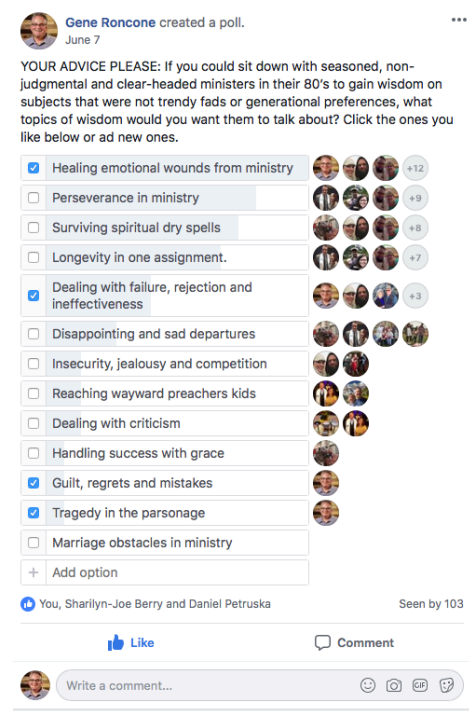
Gene Roncone created a poll.
June 7

YOUR ADVICE PLEASE: If you could sit down with seasoned, non-judgmental and clear-headed ministers in their 80's to gain wisdom on subjects that were not trendy fads or generational preferences, what topics of wisdom would you want them to talk about? Click the ones you like below or ad new ones.

Healing emotional wounds from ministry +12
Perseverance in ministry +9
Surviving spiritual dry spells +8
Longevity in one assignment. +7
Dealing with failure, rejection and ineffectiveness +3
Disappointing and sad departures
Insecurity, jealousy and competition
Reaching wayward preachers kids
Dealing with criticism
Handling success with grace
Guilt, regrets and mistakes
Tragedy in the parsonage
Marriage obstacles in ministry
Add option

You, Sharilyn-Joe Berry and Daniel Petruska
Seen by 103

Like
Comment

Write a comment...
GIF